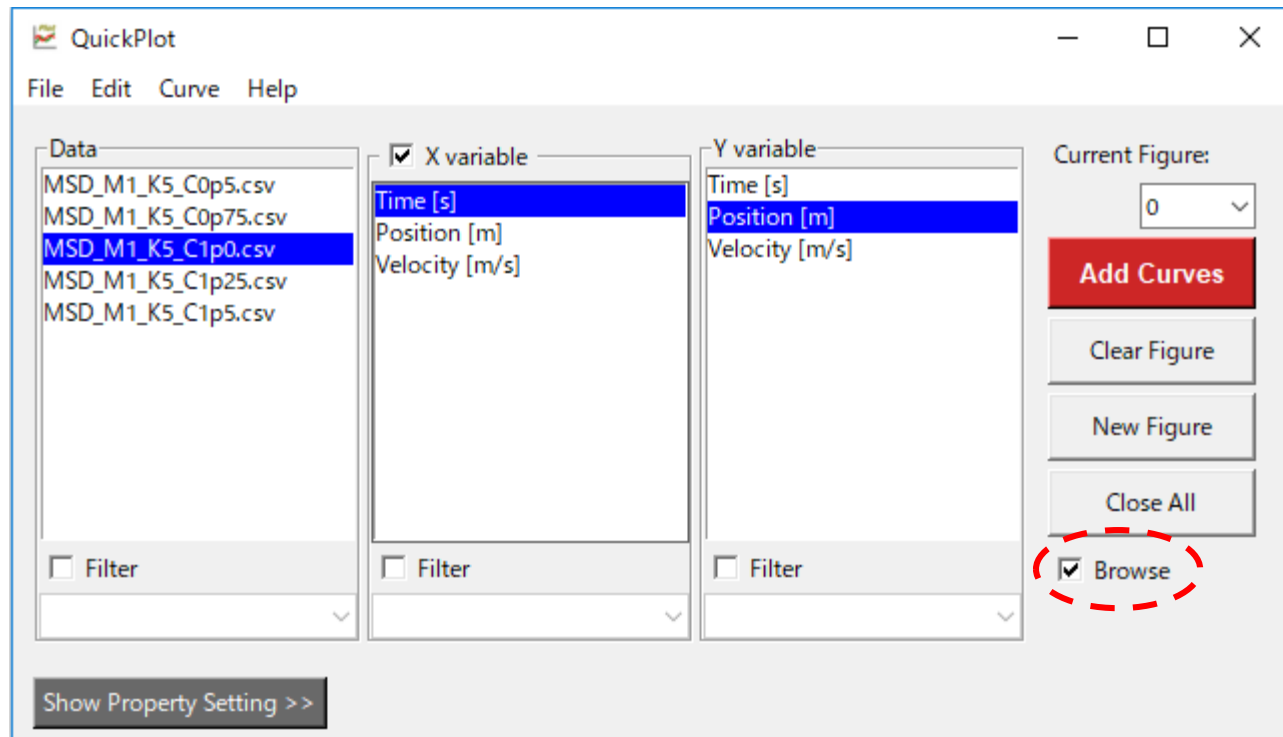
QuickPlot

File Edit Curve Help

Data
MSD_M1_K5_C0p5.csv
MSD_M1_K5_C0p75.csv
MSD_M1_K5_C1p0.csv
MSD_M1_K5_C1p25.csv
MSD_M1_K5_C1p5.csv

Filter

X variable
Time [s]
Position [m]
Velocity [m/s]

Filter

Y variable
Time [s]
Position [m]
Velocity [m/s]

Filter

Current Figure:
0

Add Curves

Clear Figure

New Figure

Close All

Browse

Show Property Setting >>